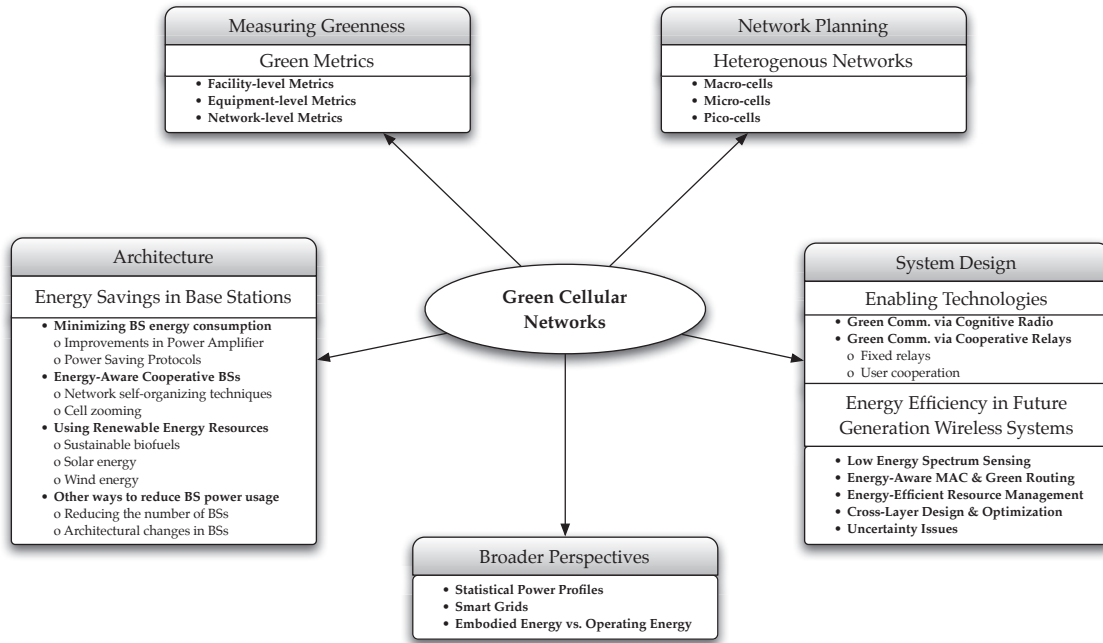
Measuring Greenness

Green Metrics

• Facility-level Metrics
• Equipment-level Metrics
• Network-level Metrics

Network Planning

Heterogenous Networks

• Macro-cells
• Micro-cells
• Pico-cells

Architecture

Energy Savings in Base Stations

• Minimizing BS energy consumption
o Improvements in Power Amplifier
o Power Saving Protocols
• Energy-Aware Cooperative BSs
o Network self-organizing techniques
o Cell zooming
• Using Renewable Energy Resources
o Sustainable biofuels
o Solar energy
o Wind energy
• Other ways to reduce BS power usage
o Reducing the number of BSs
o Architectural changes in BSs

Green Cellular Networks

System Design

Enabling Technologies

• Green Comm. via Cognitive Radio
• Green Comm. via Cooperative Relays
o Fixed relays
o User cooperation

Energy Efficiency in Future Generation Wireless Systems

• Low Energy Spectrum Sensing
• Energy-Aware MAC & Green Routing
• Energy-Efficient Resource Management
• Cross-Layer Design & Optimization
• Uncertainty Issues

Broader Perspectives

• Statistical Power Profiles
• Smart Grids
• Embodied Energy vs. Operating Energy